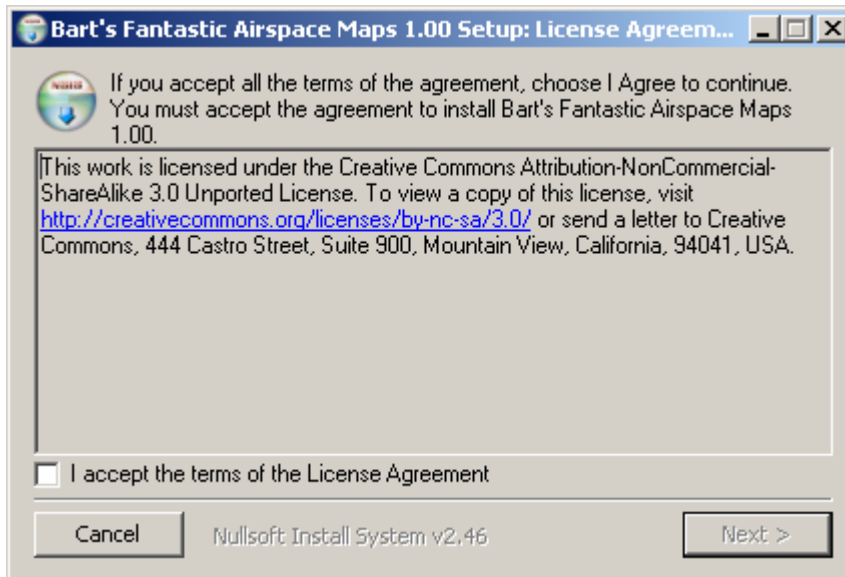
Bart's Fantastic Airspace Maps 1.00 Setup: License Agreem...

If you accept all the terms of the agreement, choose I Agree to continue. You must accept the agreement to install Bart's Fantastic Airspace Maps 1.00.

This work is licensed under the Creative Commons Attribution-NonCommercial-ShareAlike 3.0 Unported License. To view a copy of this license, visit http://creativecommons.org/licenses/by-nc-sa/3.0/ or send a letter to Creative Commons, 444 Castro Street, Suite 900, Mountain View, California, 94041, USA.

I accept the terms of the License Agreement

Cancel

Nullsoft Install System v2.46

Next >